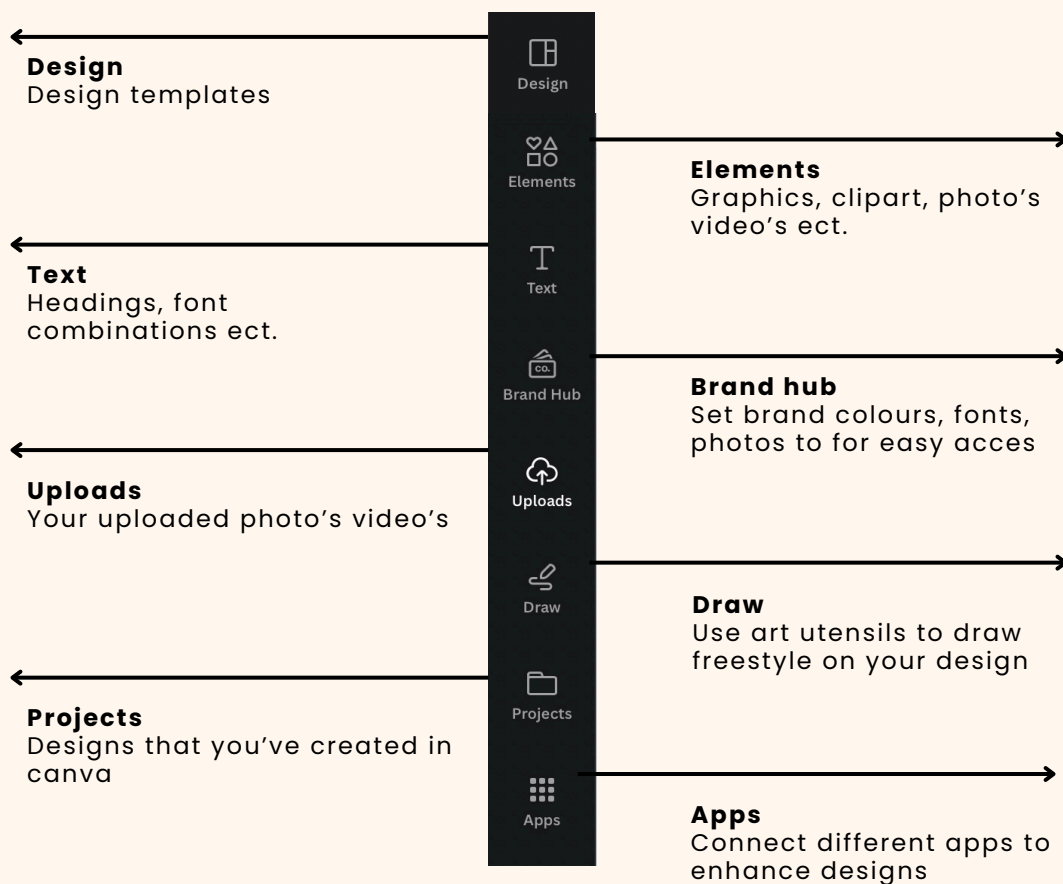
Design
Design templates

Design

Elements

Elements
Graphics, clipart, photo’s video’s ect.

Text
Headings, font combinations ect.

Text

Brand Hub

Brand hub
Set brand colours, fonts, photos to for easy acces

Uploads
Your uploaded photo’s video’s

Uploads

Draw

Draw
Use art utensils to draw freestyle on your design

Projects
Designs that you’ve created in canva

Projects

Apps

Apps
Connect different apps to enhance designs